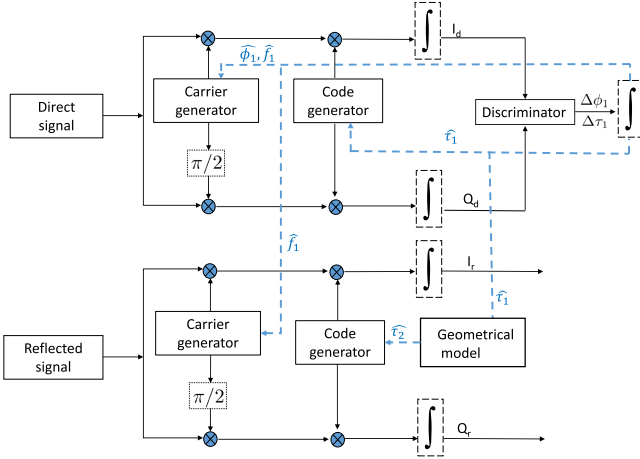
Direct signal

Carrier generator

Code generator

$\int$

$I_d$

$\widehat{\phi_1}, \widehat{f_1}$

Discriminator

$\Delta\phi_1$

$\Delta\tau_1$

$\int$

$\widehat{\tau_1}$

$\pi/2$

$\int$

$Q_d$

$\widehat{f_1}$

$\int$

$I_r$

$\widehat{\tau_1}$

Reflected signal

Carrier generator

Code generator

$\widehat{\tau_2}$

Geometrical model

$\pi/2$

$\int$

$Q_r$